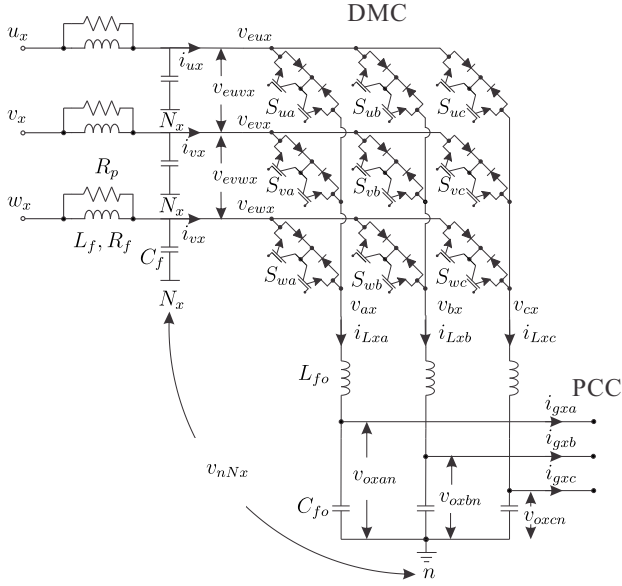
DMC

$u_x$

$v_{eux}$

$i_{ux}$

$v_{euvx}$

$N_x$

$v_x$

$v_{evx}$

$i_{vx}$

$R_p$

$v_{evwx}$

$N_x$

$w_x$

$v_{ewx}$

$L_f, R_f$

$i_{vx}$

$C_f$

$N_x$

$S_{ua}$

$S_{ub}$

$S_{uc}$

$S_{va}$

$S_{vb}$

$S_{vc}$

$S_{wa}$

$S_{wb}$

$S_{wc}$

$v_{ax}$

$v_{bx}$

$v_{cx}$

$i_{Lxa}$

$i_{Lxb}$

$i_{Lxc}$

$L_{fo}$

PCC

$i_{gxa}$

$i_{gxb}$

$i_{gxc}$

$v_{nNx}$

$v_{oxan}$

$v_{oxbn}$

$v_{oxcn}$

$C_{fo}$

$n$